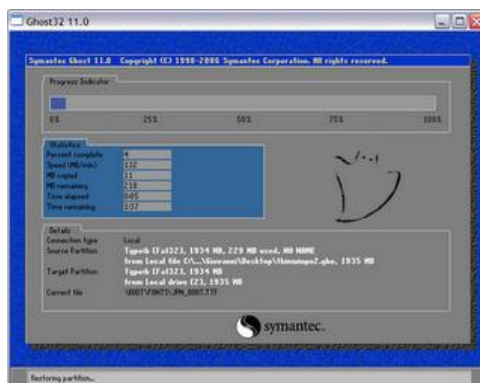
Ghost32 11.0

Symantec Ghost 11.0 Copyright (C) 1998-2006 Symantec Corporation. All rights reserved.

Progress Indicator

0% 25% 50% 75% 100%

Statistics

| | |
|---|---|
| Percent complete | 4 |
| Speed (MB/min) | 132 |
| MB copied | 11 |
| MB remaining | 218 |
| Time elapsed | 0:05 |
| Time remaining | 1:37 |

Details

| | |
|---|---|
| Connection type | Local |
| Source Partition | Type:b [Fat32], 1934 MB, 229 MB used, NO NAME from Local file C:\...\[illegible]\Desktop\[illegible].gho, 1935 MB |
| Target Partition | Type:b [Fat32], 1934 MB from Local drive [2], 1935 MB |
| Current file | \BOOT\FONTS\JPN_BOOT.TTF |

symantec.

Restoring partition...